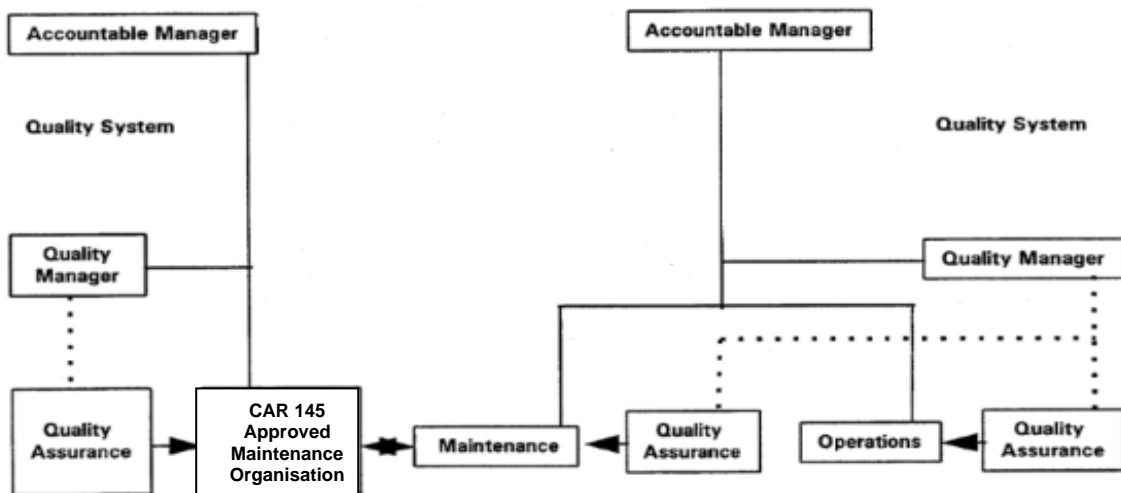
Accountable Manager

Quality System

Quality Manager

Quality Assurance

CAR 145 Approved Maintenance Organisation

Maintenance

Quality Assurance

Accountable Manager

Quality System

Quality Manager

Operations

Quality Assurance